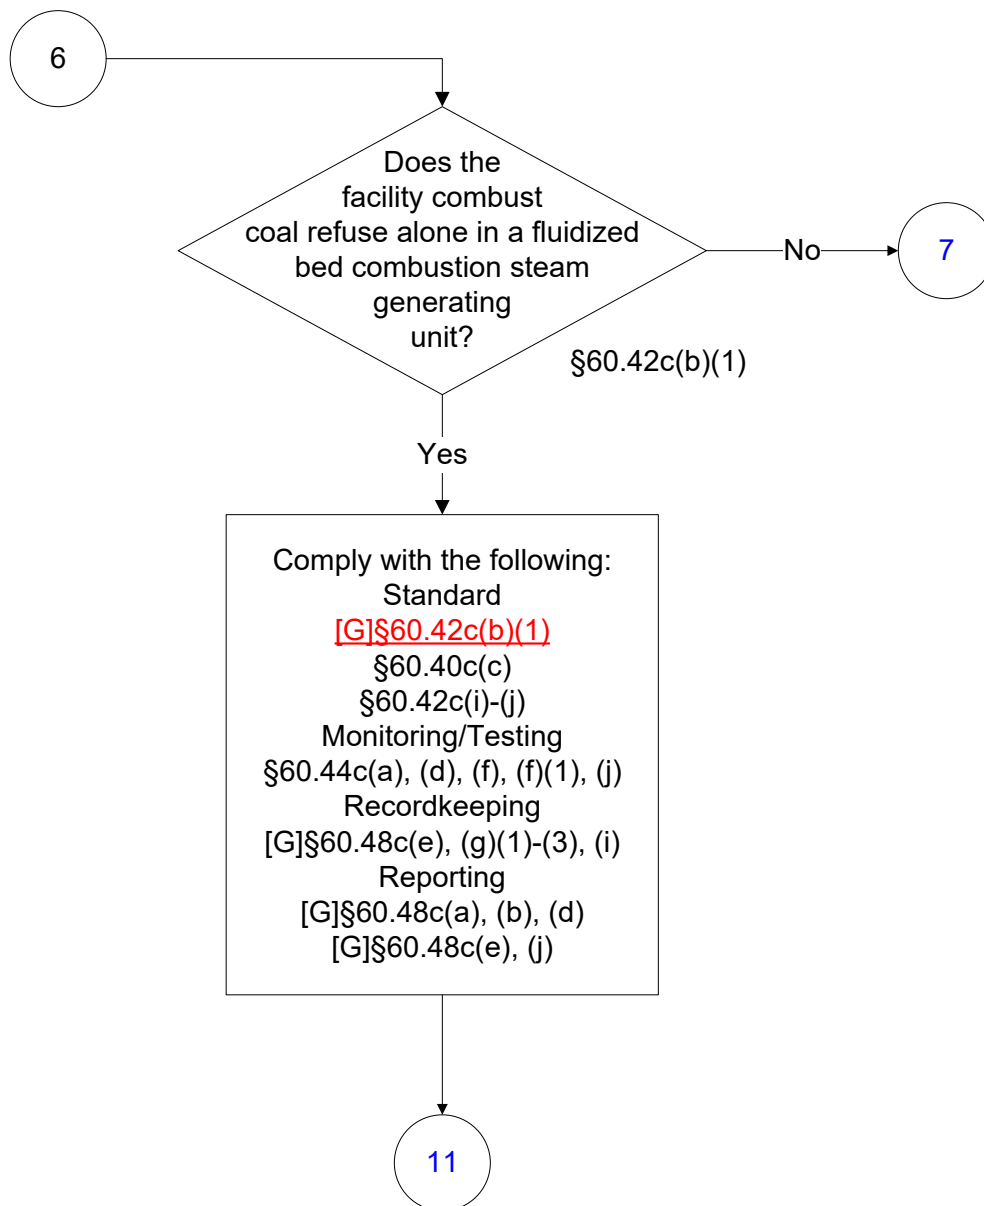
6

Does the facility combust coal refuse alone in a fluidized bed combustion steam generating unit?

§60.42c(b)(1)

No

7

Yes

Comply with the following:
Standard
[G]§60.42c(b)(1)
§60.40c(c)
§60.42c(i)-(j)
Monitoring/Testing
§60.44c(a), (d), (f), (f)(1), (j)
Recordkeeping
[G]§60.48c(e), (g)(1)-(3), (i)
Reporting
[G]§60.48c(a), (b), (d)
[G]§60.48c(e), (j)

11